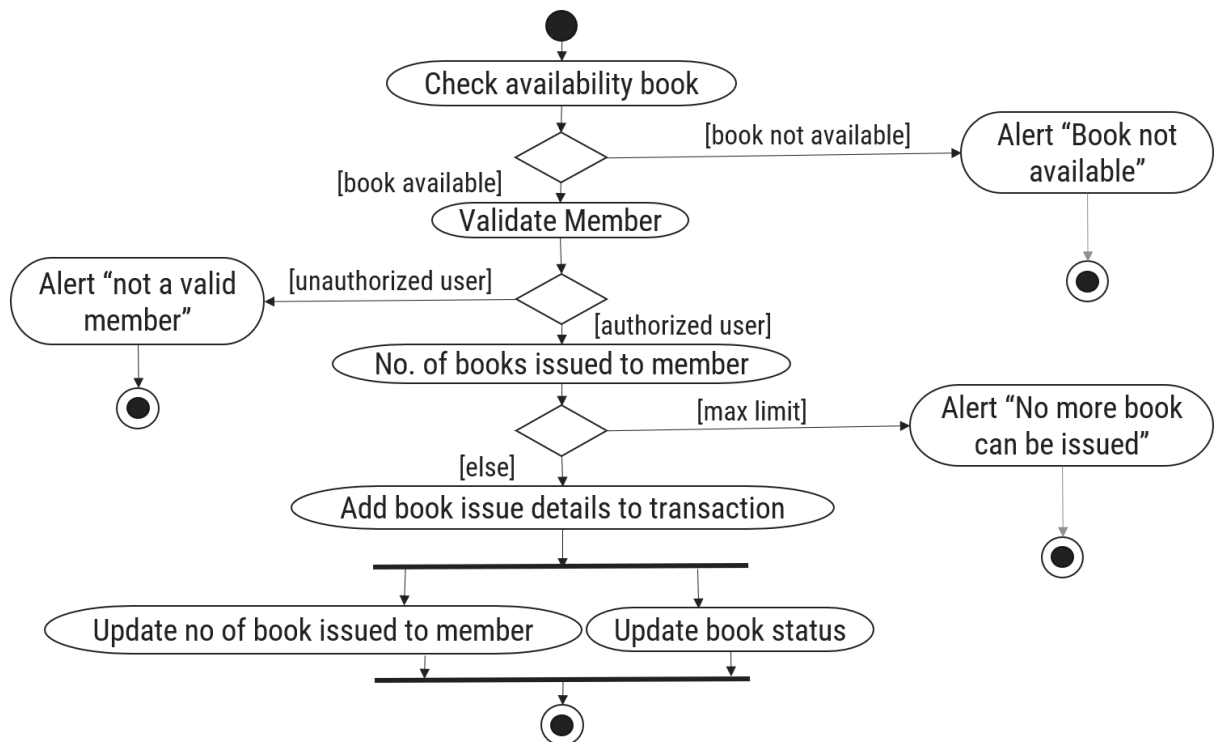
Check availability book

[book not available]

Alert “Book not available”

[book available]

Validate Member

Alert “not a valid member”

[unauthorized user]

[authorized user]

No. of books issued to member

[max limit]

Alert “No more book can be issued”

[else]

Add book issue details to transaction

Update no of book issued to member

Update book status